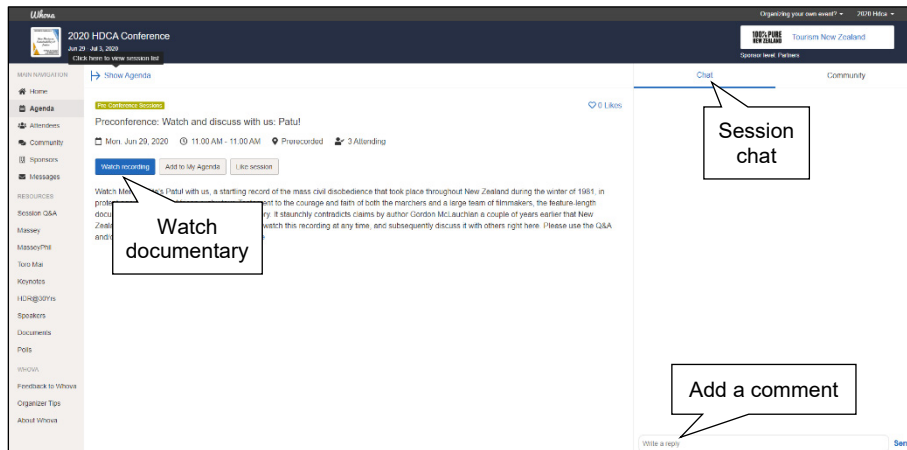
Whova

Organizing your own event? ▾  2020 Hdca ▾

2020 HDCA Conference
Jun 29 - Jul 3, 2020
Click here to view session list

100% PURE NEW ZEALAND  Tourism New Zealand
Sponsor level: Partners

MAIN NAVIGATION
Home
Agenda
Attendees
Community
Sponsors
Messages
RESOURCES
Session Q&A
Massey
MasseyPhil
Toro Mai
Keynotes
HDR@30Yrs
Speakers
Documents
Polls
WHOVA
Feedback to Whova
Organizer Tips
About Whova

Show Agenda

Pre Conference Sessions
0 Likes

Preconference: Watch and discuss with us: Patu!

Mon, Jun 29, 2020  11:00 AM - 11:00 AM  Prerecorded  3 Attending

Watch recording  Add to My Agenda  Like session

Watch Me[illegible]'s Patu! with us, a startling record of the mass civil disobedience that took place throughout New Zealand during the winter of 1981, in protest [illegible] to the courage and faith of both the marchers and a large team of filmmakers, the feature-length docu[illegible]ry. It staunchly contradicts claims by author Gordon McLauchlan a couple of years earlier that New Zeala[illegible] watch this recording at any time, and subsequently discuss it with others right here. Please use the Q&A and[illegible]

Watch documentary

Chat  Community

Session chat

Add a comment

Write a reply  Sen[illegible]